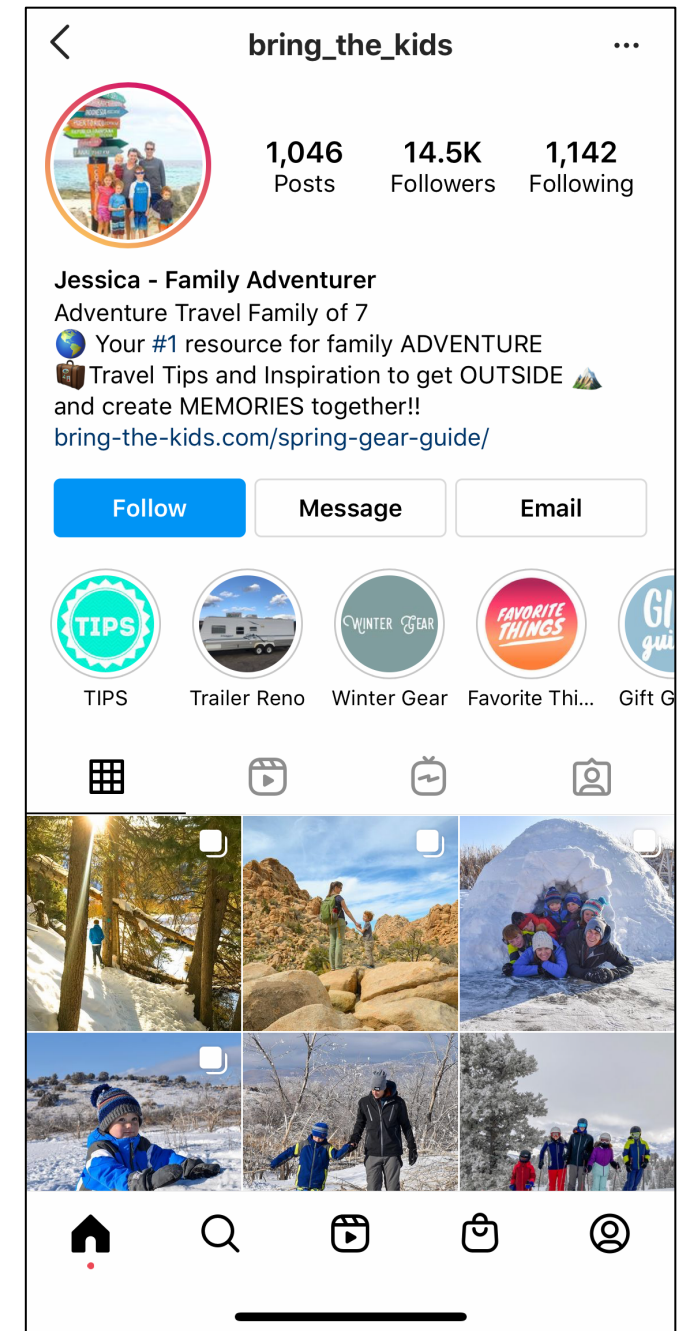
bring_the_kids

1,046
Posts

14.5K
Followers

1,142
Following

Jessica - Family Adventurer
Adventure Travel Family of 7
🌎 Your #1 resource for family ADVENTURE
💼Travel Tips and Inspiration to get OUTSIDE ⛰️
and create MEMORIES together!!
bring-the-kids.com/spring-gear-guide/

Follow
Message
Email

TIPS
TIPS

Trailer Reno

WINTER GEAR
Winter Gear

FAVORITE THINGS
Favorite Thi...

GI gui
Gift G